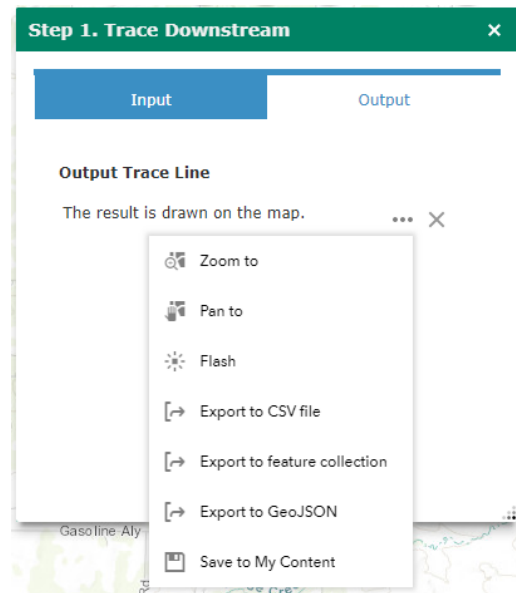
Step 1. Trace Downstream ×

Input

Output

Output Trace Line

The result is drawn on the map. ••• ×

Zoom to

Pan to

Flash

Export to CSV file

Export to feature collection

Export to GeoJSON

Save to My Content

Gasoline Aly

Rd